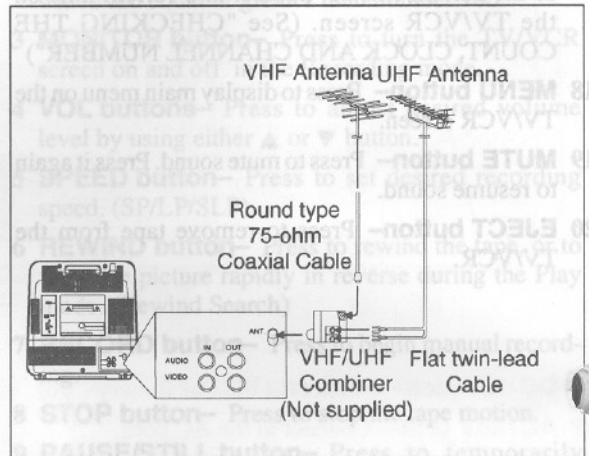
the TV/VCR screen. (See "CHECKING THE COUNT, CLOCK AND CHANNEL NUMBER")

18 MENU button– Press to display main menu on the TV/VCR screen.

19 MUTE button– Press to mute sound. Press it again to resume sound.

20 EJECT button– Press to remove tape from the TV/VCR

VHF Antenna UHF Antenna

Round type 75-ohm Coaxial Cable

ANT

IN OUT

AUDIO

VIDEO

VHF/UHF Combiner (Not supplied)

Flat twin-lead Cable